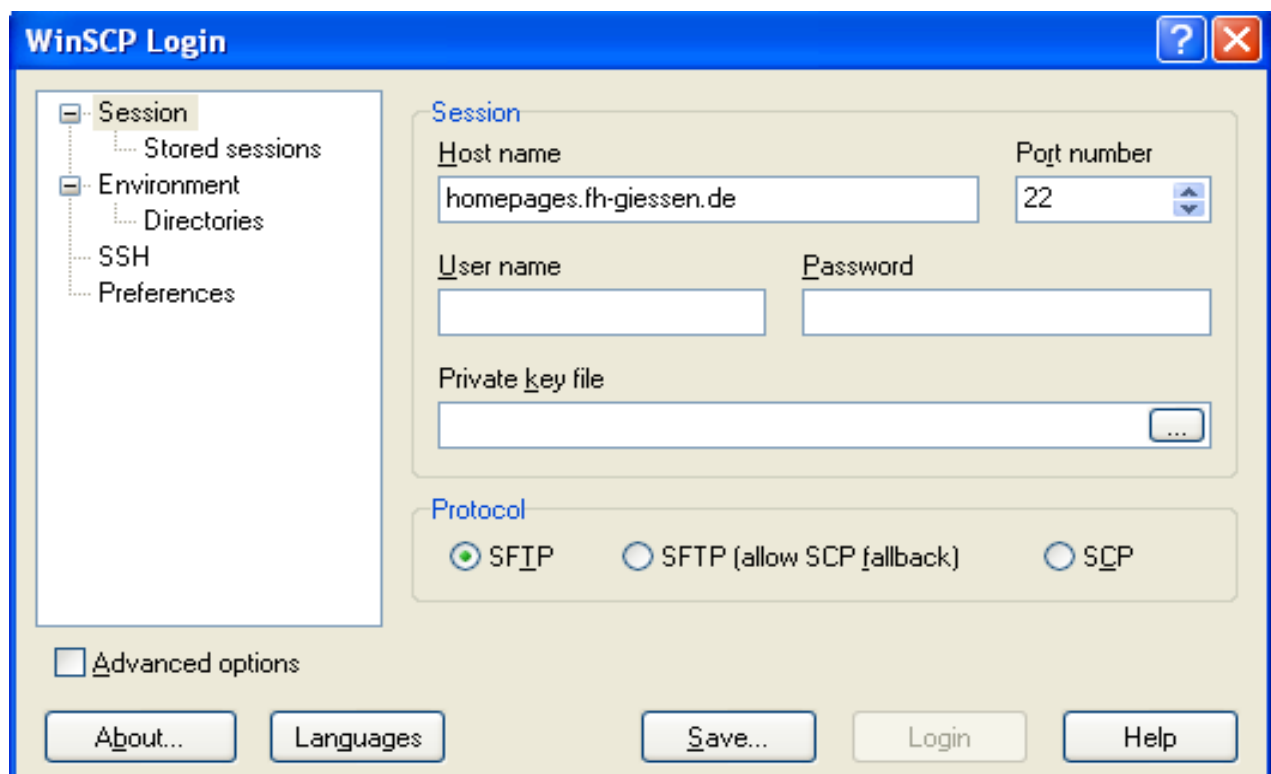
WinSCP Login

Session
Stored sessions
Environment
Directories
SSH
Preferences

Session
Host name
homepages.fh-giessen.de
Port number
22
User name
Password
Private key file
...

Protocol
SFTP
SFTP (allow SCP fallback)
SCP

Advanced options

About...
Languages
Save...
Login
Help